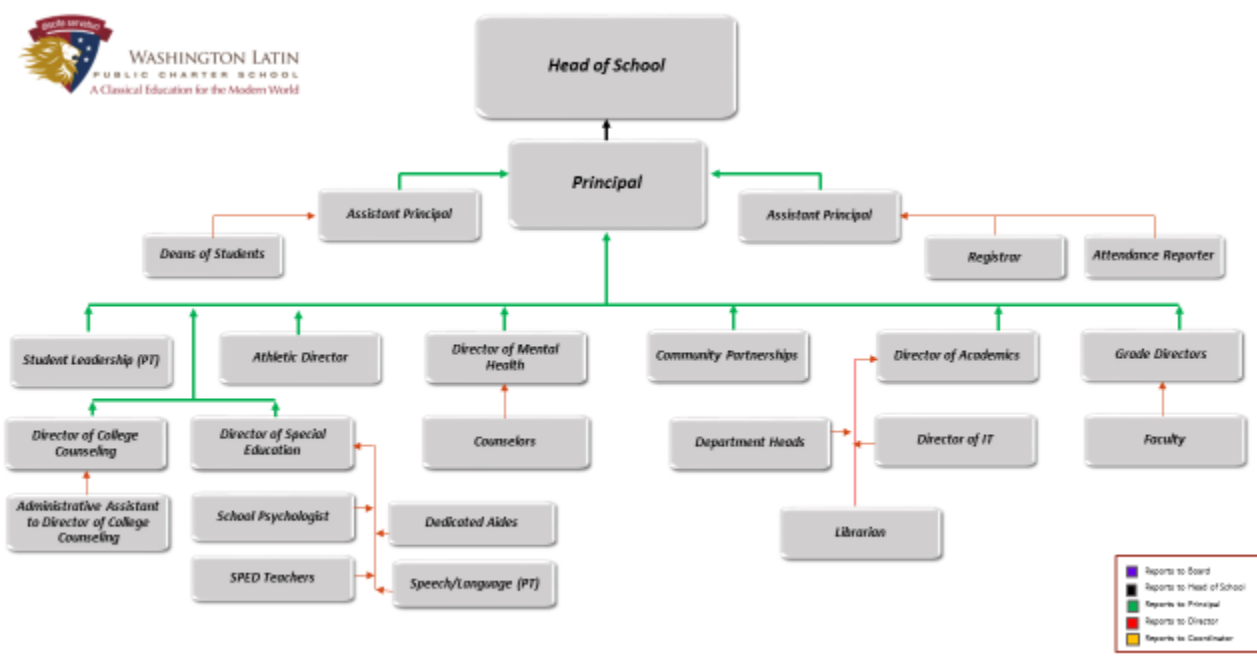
WASHINGTON LATIN
PUBLIC CHARTER SCHOOL
A Classical Education for the Modern World

Head of School

Principal

Assistant Principal

Assistant Principal

Deans of Students

Registrar

Attendance Reporter

Student Leadership (PT)

Athletic Director

Director of Mental Health

Community Partnerships

Director of Academics

Grade Directors

Director of College Counseling

Director of Special Education

Counselors

Department Heads

Director of IT

Faculty

Administrative Assistant to Director of College Counseling

School Psychologist

Dedicated Aides

Librarian

SPED Teachers

Speech/Language (PT)

Reports to Board
Reports to Head of School
Reports to Principal
Reports to Director
Reports to Coordinator